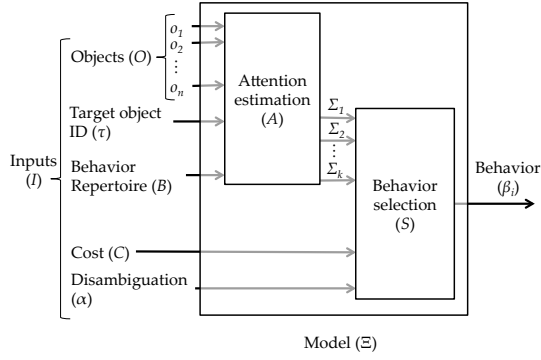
Inputs ($I$)

Objects ($O$)

$o_1$
$o_2$
$\vdots$
$o_n$

Target object ID ($\tau$)

Behavior Repertoire ($B$)

Cost ($C$)

Disambiguation ($\alpha$)

Attention estimation ($A$)

$\Sigma_1$
$\Sigma_2$
$\vdots$
$\Sigma_k$

Behavior selection ($S$)

Behavior ($\beta_i$)

Model ($\Xi$)